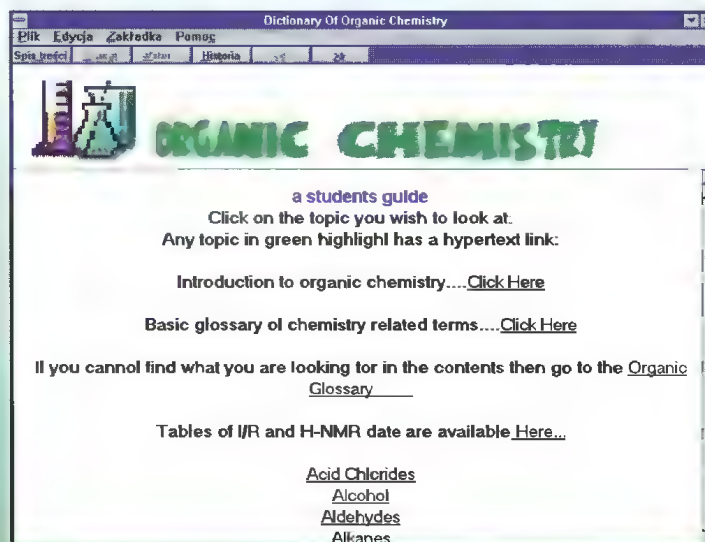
Dictionary Of Organic Chemistry

Plik Edycja Zakładka Pomoc

Spis treści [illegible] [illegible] Historia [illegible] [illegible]

ORGANIC CHEMISTRY

a students guide
Click on the topic you wish to look at.
Any topic in green highlighl has a hypertext link:

Introduction to organic chemistry....Click Here

Basic glossary ol chemistry related terms....Click Here

Il you cannol find what you are looking tor in the contents then go to the Organic Glossary

Tables of I/R and H-NMR date are available Here...

Acid Chlcrides
Alcohol
Aldehydes
Alkanes